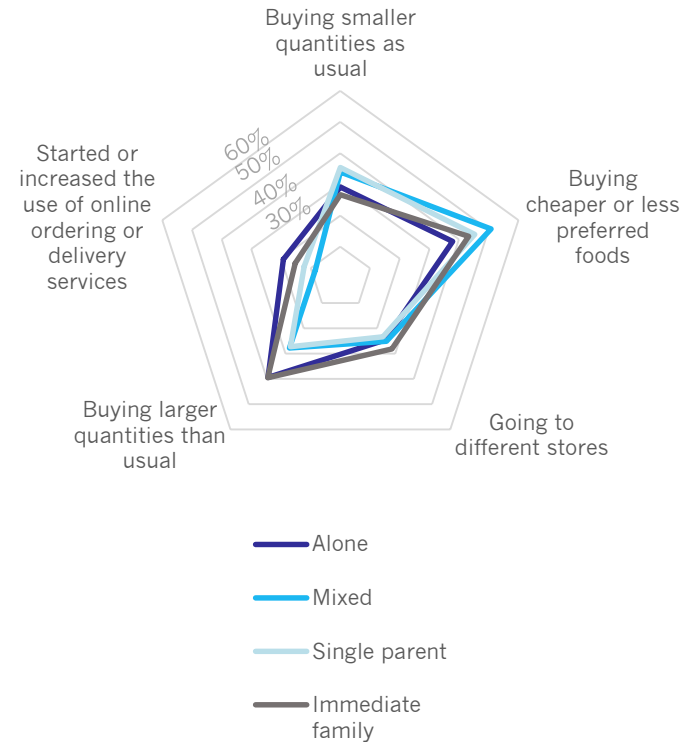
Buying smaller quantities as usual

Buying cheaper or less preferred foods

Going to different stores

Buying larger quantities than usual

Started or increased the use of online ordering or delivery services

60%
50%
40%
30%

Alone

Mixed

Single parent

Immediate family